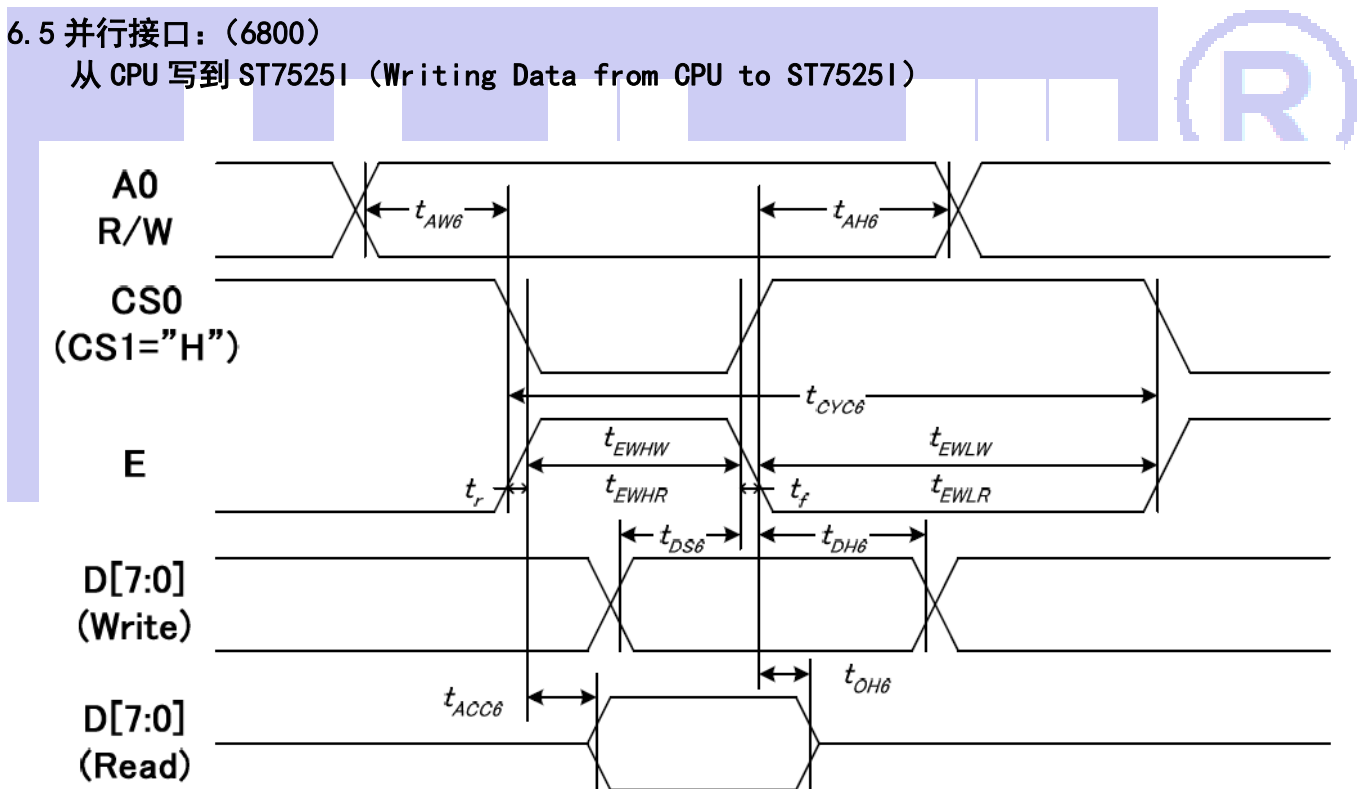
6.5 并行接口：(6800)

从 CPU 写到 ST7525I (Writing Data from CPU to ST7525I)

A0
R/W

$t_{AW6}$

$t_{AH6}$

CS0
(CS1="H")

$t_{CYC6}$

E

$t_{EWHW}$

$t_{EWLW}$

$t_r$

$t_{EWHR}$

$t_f$

$t_{EWLR}$

$t_{DS6}$

$t_{DH6}$

D[7:0]
(Write)

$t_{OH6}$

$t_{ACC6}$

D[7:0]
(Read)